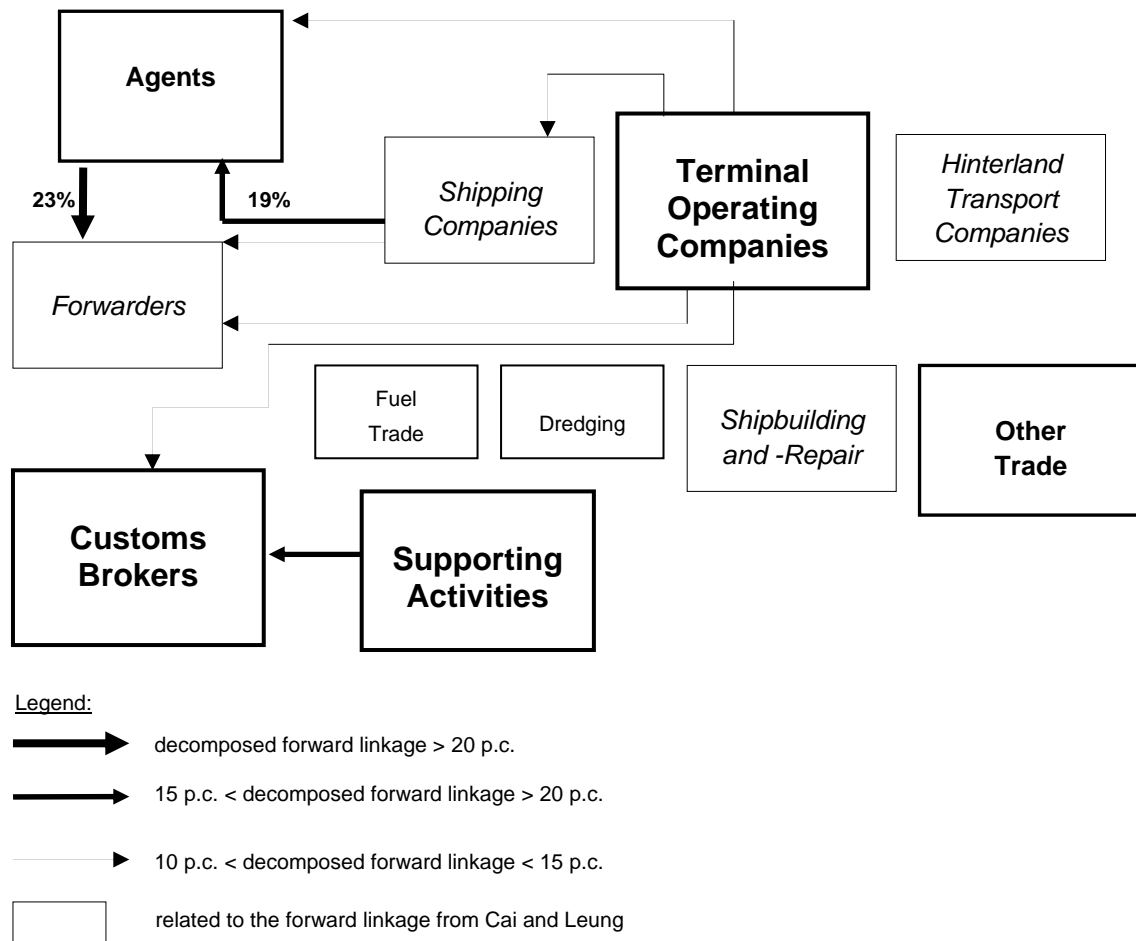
Agents

23%

19%

Shipping Companies

Terminal Operating Companies

Hinterland Transport Companies

Forwarders

Fuel Trade

Dredging

Shipbuilding and -Repair

Other Trade

Customs Brokers

Supporting Activities

Legend:

decomposed forward linkage > 20 p.c.

15 p.c. < decomposed forward linkage > 20 p.c.

10 p.c. < decomposed forward linkage < 15 p.c.

related to the forward linkage from Cai and Leung